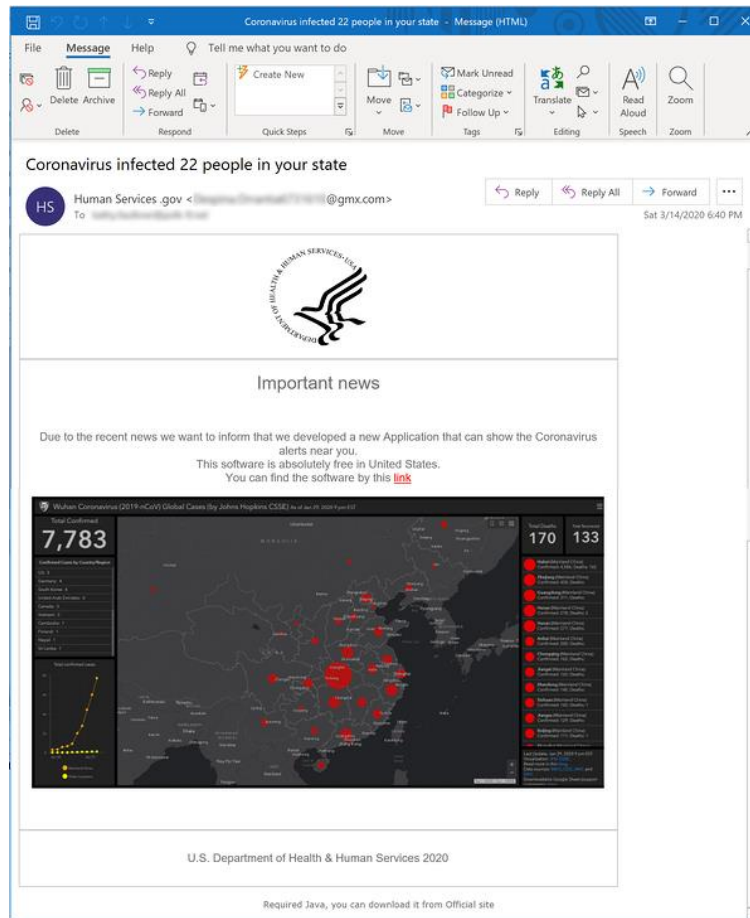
Coronavirus infected 22 people in your state - Message (HTML)

File Message Help Tell me what you want to do

Delete Archive
Delete

Reply
Reply All
Forward
Respond

Create New
Quick Steps

Move
Move

Mark Unread
Categorize
Follow Up
Tags

Translate
Editing

Read Aloud
Speech

Zoom
Zoom

Coronavirus infected 22 people in your state

HS Human Services .gov <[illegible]@gmx.com>
To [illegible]

Reply Reply All Forward ...

Sat 3/14/2020 6:40 PM

HEALTH & HUMAN SERVICES · USA
DEPARTMENT OF

Important news

Due to the recent news we want to inform that we developed a new Application that can show the Coronavirus alerts near you.
This software is absolutely free in United States.
You can find the software by this link

Wuhan Coronavirus (2019-nCoV) Global Cases (by Johns Hopkins CSSE) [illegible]

Total Confirmed
7,783

Total Deaths
170

Total Recovered
133

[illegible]

U.S. Department of Health & Human Services 2020

Required Java, you can download it from Official site